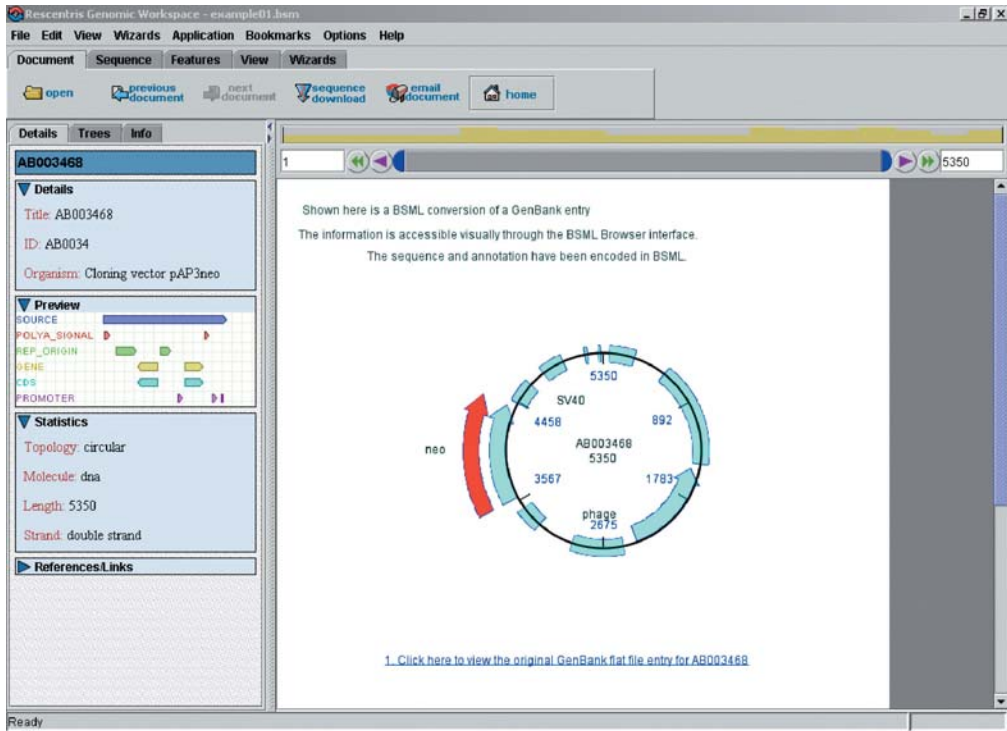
Rescentris Genomic Workspace - example01.bsm

File Edit View Wizards Application Bookmarks Options Help

Document Sequence Features View Wizards

open previous document next document sequence download email document home

Details Trees Info

AB003468

Details

Title: AB003468

ID: AB0034

Organism: Cloning vector pAP3neo

Preview

SOURCE
POLYA_SIGNAL
REP_ORIGIN
GENE
CDS
PROMOTER

Statistics

Topology: circular

Molecule: dna

Length: 5350

Strand: double strand

References/Links

1

5350

Shown here is a BSML conversion of a GenBank entry

The information is accessible visually through the BSML Browser interface.

The sequence and annotation have been encoded in BSML.

5350
SV40
4458
892
AB003468
5350
neo
3567
1783
phage
2675

1. Click here to view the original GenBank flat file entry for AB003468

Ready